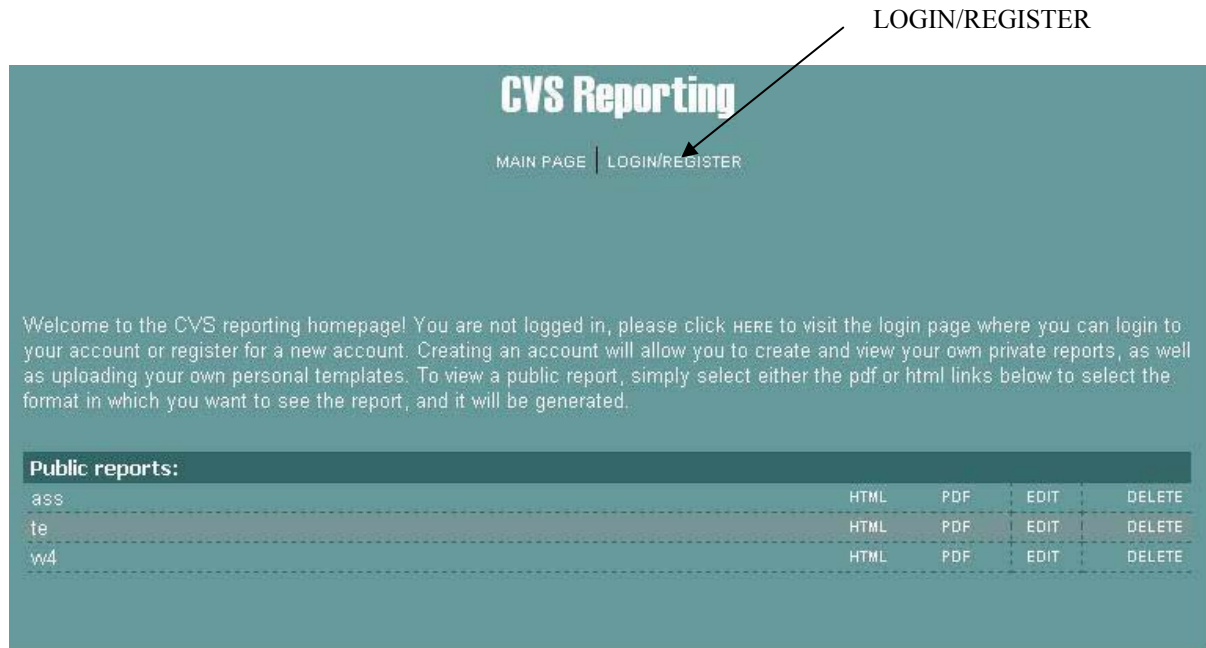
LOGIN/REGISTER

CVS Reporting

MAIN PAGE | LOGIN/REGISTER

Welcome to the CVS reporting homepage! You are not logged in, please click HERE to visit the login page where you can login to your account or register for a new account. Creating an account will allow you to create and view your own private reports, as well as uploading your own personal templates. To view a public report, simply select either the pdf or html links below to select the format in which you want to see the report, and it will be generated.

| Public reports: | | | | |
|---|---|---|---|---|
| ass | HTML | PDF | EDIT | DELETE |
| te | HTML | PDF | EDIT | DELETE |
| w4 | HTML | PDF | EDIT | DELETE |